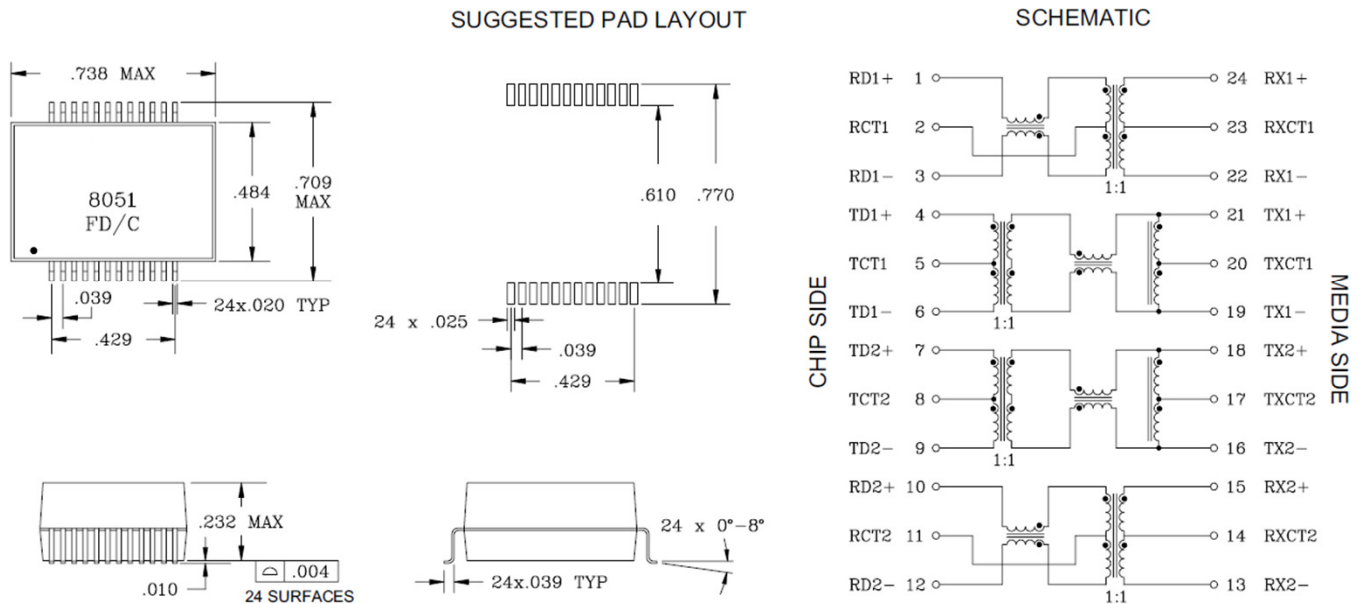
SUGGESTED PAD LAYOUT

SCHEMATIC

.738 MAX

8051
FD/C

.484

.709
MAX

.039

24x.020 TYP

.429

.610

.770

24 x .025

.039

.429

.232 MAX

.010

.004

24 SURFACES

24 x 0°-8°

24x.039 TYP

CHIP SIDE

MEDIA SIDE

RD1+ 1
RCT1 2
RD1− 3
TD1+ 4
TCT1 5
TD1− 6
TD2+ 7
TCT2 8
TD2− 9
RD2+ 10
RCT2 11
RD2− 12

24 RX1+
23 RXCT1
22 RX1−
21 TX1+
20 TXCT1
19 TX1−
18 TX2+
17 TXCT2
16 TX2−
15 RX2+
14 RXCT2
13 RX2−

1:1
1:1
1:1
1:1